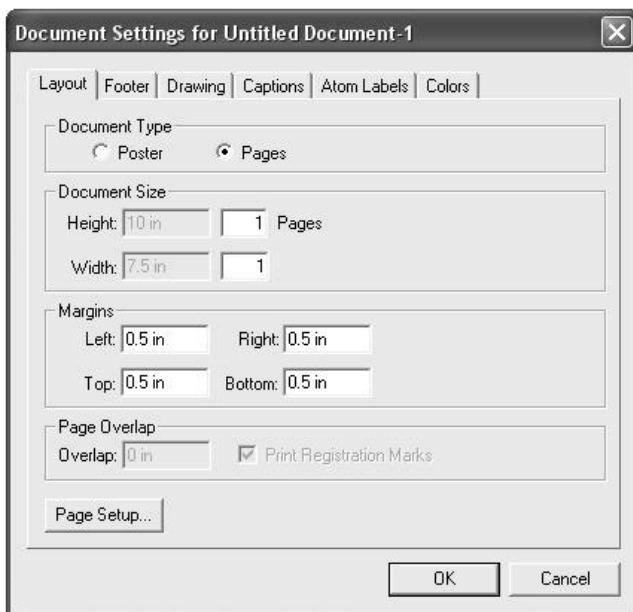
Document Settings for Untitled Document-1

Layout | Footer | Drawing | Captions | Atom Labels | Colors

Document Type
Poster
Pages

Document Size
Height: 10 in
1 Pages
Width: 7.5 in
1

Margins
Left: 0.5 in
Right: 0.5 in
Top: 0.5 in
Bottom: 0.5 in

Page Overlap
Overlap: 0 in
Print Registration Marks

Page Setup...

OK
Cancel